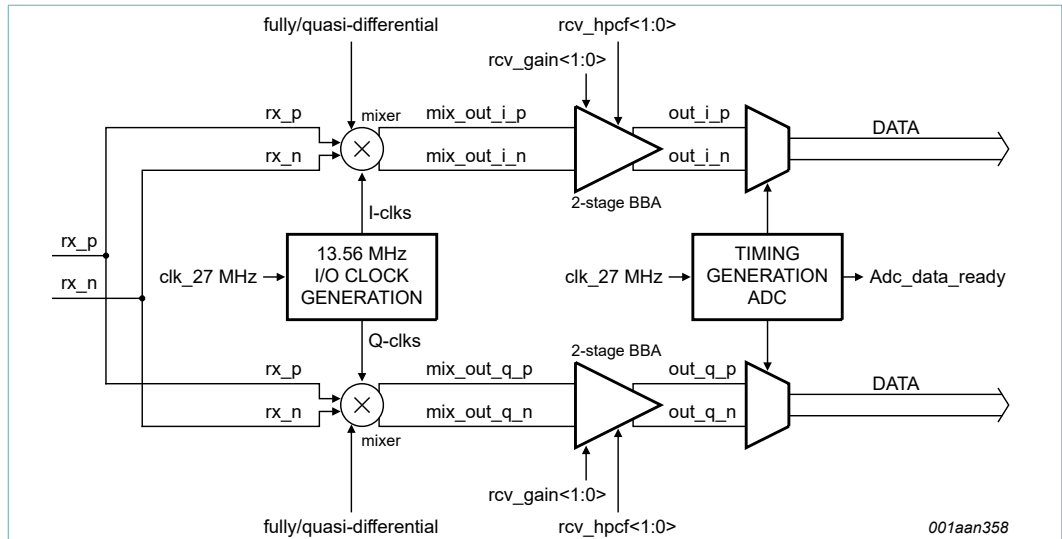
fully/quasi-differential

rcv_hpcf<1:0>

rcv_gain<1:0>

rx_p

mixer

mix_out_i_p

out_i_p

DATA

rx_n

mix_out_i_n

out_i_n

2-stage BBA

I-clks

rx_p

13.56 MHz I/O CLOCK GENERATION

TIMING GENERATION ADC

clk_27 MHz

clk_27 MHz

Adc_data_ready

rx_n

Q-clks

2-stage BBA

rx_p

mix_out_q_p

out_q_p

DATA

rx_n

mix_out_q_n

out_q_n

mixer

rcv_gain<1:0>

fully/quasi-differential

rcv_hpcf<1:0>

001aan358